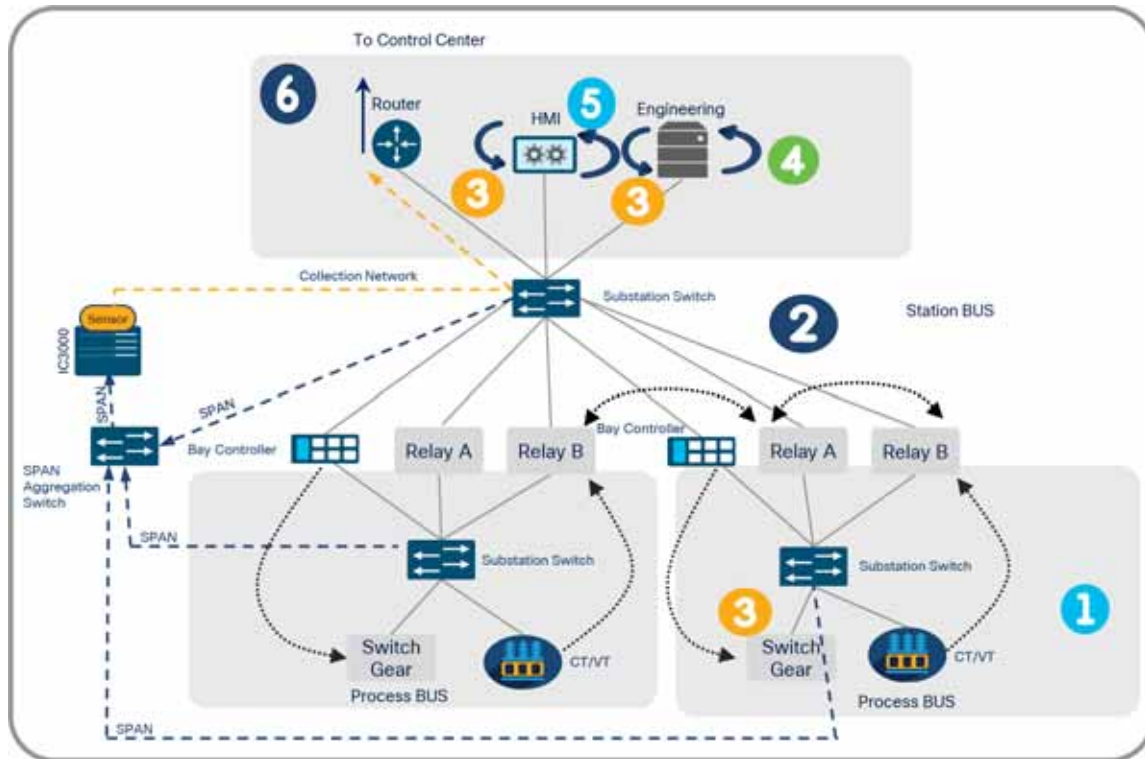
To Control Center

6

Router

HMI

5

Engineering

3

3

4

Collection Network

Substation Switch

2

Station BUS

Sensor

IC3000

SPAN

SPAN

SPAN Aggregation Switch

Bay Controller

Relay A

Relay B

Bay Controller

Relay A

Relay B

SPAN

Substation Switch

Substation Switch

3

1

Switch Gear

CT/VT

Process BUS

Switch Gear

CT/VT

Process BUS

SPAN